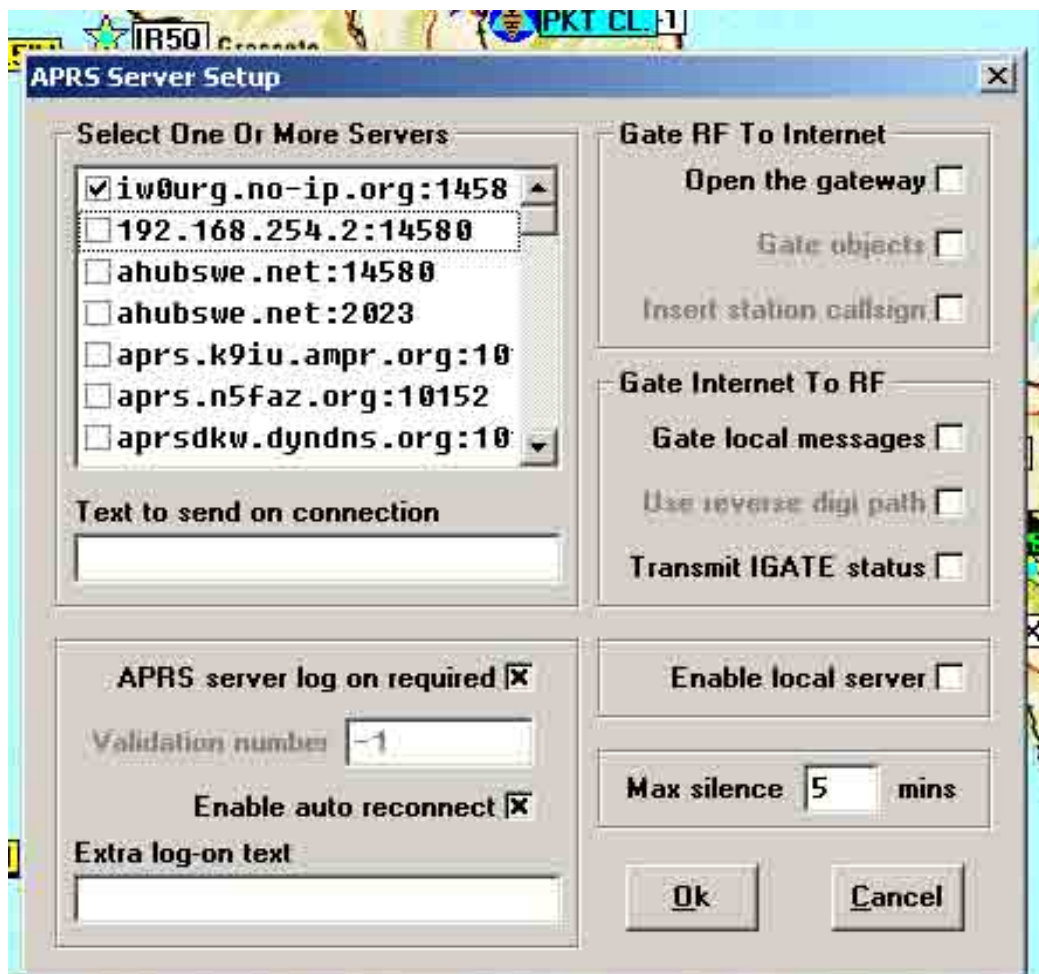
IR5Q Grosseto
PKT CL. 1

APRS Server Setup

Select One Or More Servers

iw0urg.no-ip.org:1458
192.168.254.2:14580
ahubswe.net:14580
ahubswe.net:2023
aprs.k9iu.ampr.org:10
aprs.n5faz.org:10152
aprsdkw.dyndns.org:10

Text to send on connection

Gate RF To Internet
Open the gateway
Gate objects
Insert station callsign

Gate Internet To RF
Gate local messages
Use reverse digi path
Transmit IGATE status

APRS server log on required
Validation number -1
Enable auto reconnect
Extra log-on text

Enable local server

Max silence 5 mins

Ok
Cancel